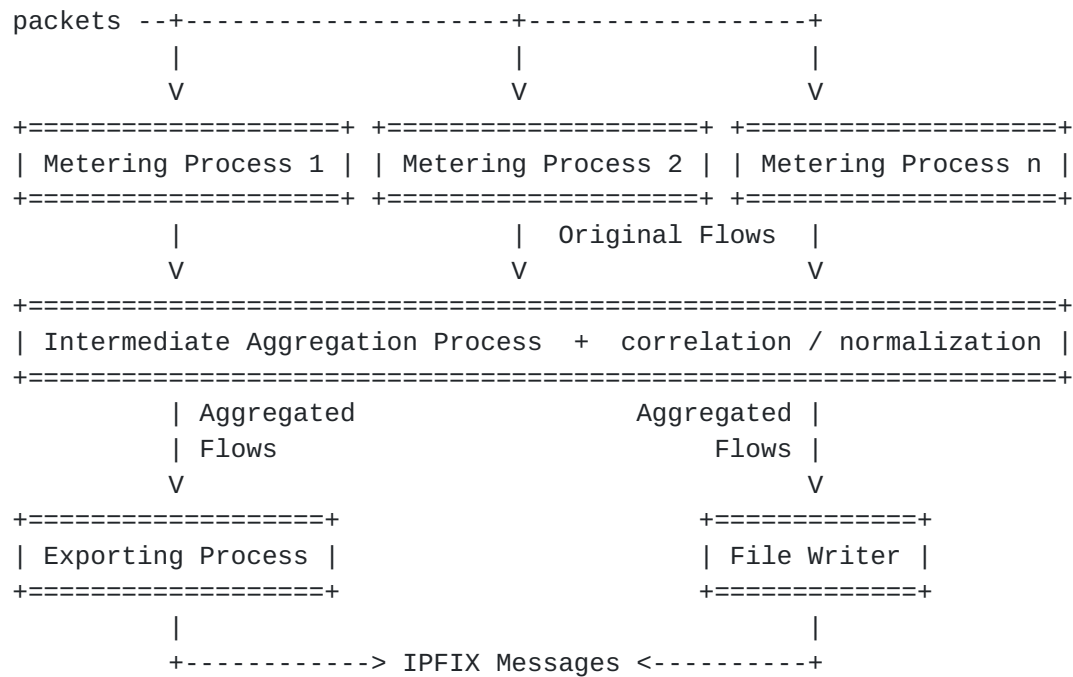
packets --+---------------------+------------------+
          |                     |                  |
          V                     V                  V
+====================+ +====================+ +====================+
| Metering Process 1 | | Metering Process 2 | | Metering Process n |
+====================+ +====================+ +====================+
          |                     |  Original Flows  |
          V                     V                  V
+==================================================================+
| Intermediate Aggregation Process  +  correlation / normalization |
+==================================================================+
          | Aggregated                  Aggregated |
          | Flows                            Flows |
          V                                        V
+===================+                    +=============+
| Exporting Process |                    | File Writer |
+===================+                    +=============+
          |                                        |
          +------------> IPFIX Messages <----------+